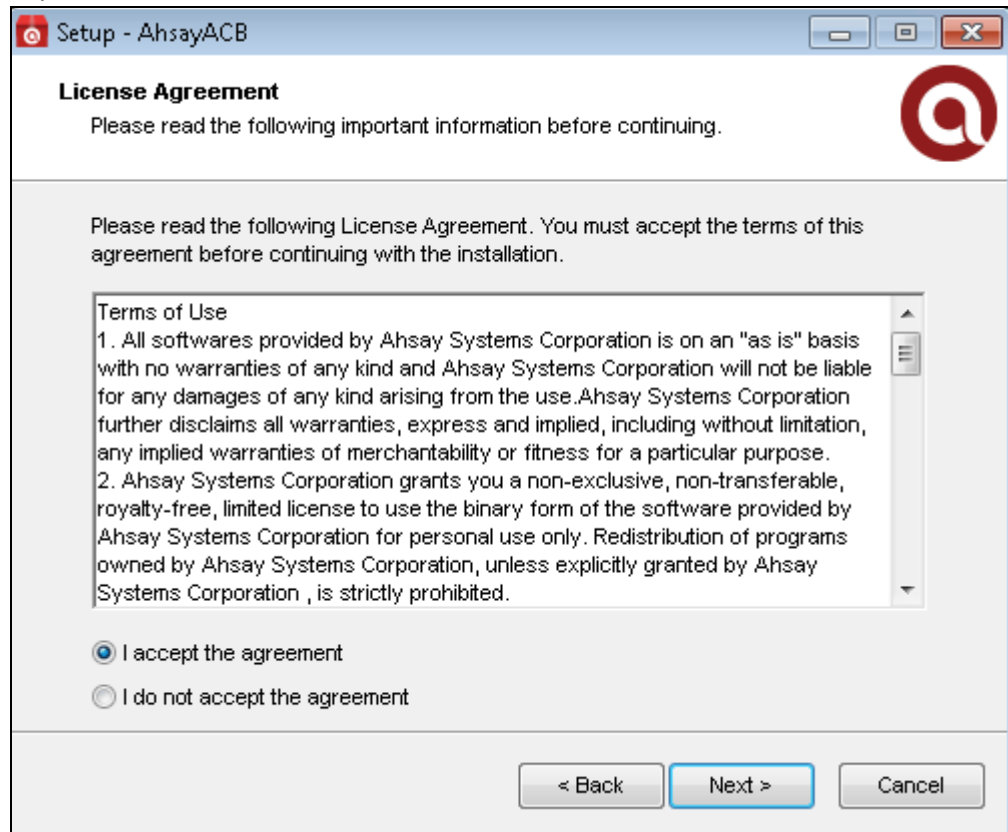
Setup - AhsayACB

License Agreement
Please read the following important information before continuing.

Please read the following License Agreement. You must accept the terms of this agreement before continuing with the installation.

Terms of Use
1. All softwares provided by Ahsay Systems Corporation is on an "as is" basis with no warranties of any kind and Ahsay Systems Corporation will not be liable for any damages of any kind arising from the use.Ahsay Systems Corporation further disclaims all warranties, express and implied, including without limitation, any implied warranties of merchantability or fitness for a particular purpose.
2. Ahsay Systems Corporation grants you a non-exclusive, non-transferable, royalty-free, limited license to use the binary form of the software provided by Ahsay Systems Corporation for personal use only. Redistribution of programs owned by Ahsay Systems Corporation, unless explicitly granted by Ahsay Systems Corporation , is strictly prohibited.

I accept the agreement
I do not accept the agreement

< Back
Next >
Cancel